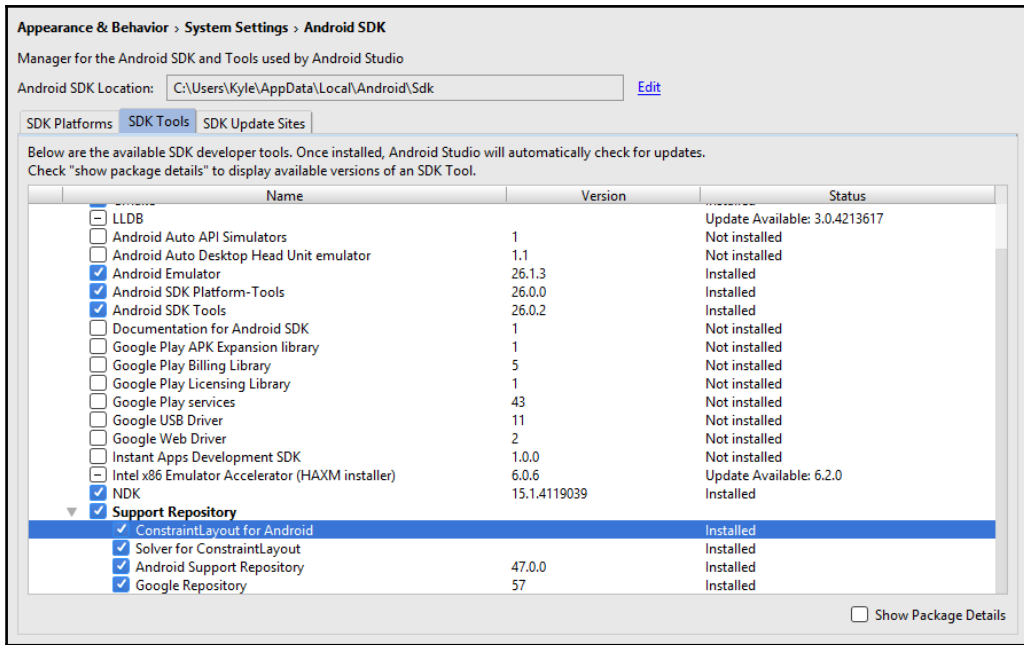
Appearance & Behavior › System Settings › Android SDK

Manager for the Android SDK and Tools used by Android Studio

Android SDK Location: C:\Users\Kyle\AppData\Local\Android\Sdk Edit

SDK Platforms | SDK Tools | SDK Update Sites

Below are the available SDK developer tools. Once installed, Android Studio will automatically check for updates.
Check "show package details" to display available versions of an SDK Tool.

| Name | Version | Status |
|---|---|---|
| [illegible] | | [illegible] |
| LLDB | | Update Available: 3.0.4213617 |
| Android Auto API Simulators | 1 | Not installed |
| Android Auto Desktop Head Unit emulator | 1.1 | Not installed |
| Android Emulator | 26.1.3 | Installed |
| Android SDK Platform-Tools | 26.0.0 | Installed |
| Android SDK Tools | 26.0.2 | Installed |
| Documentation for Android SDK | 1 | Not installed |
| Google Play APK Expansion library | 1 | Not installed |
| Google Play Billing Library | 5 | Not installed |
| Google Play Licensing Library | 1 | Not installed |
| Google Play services | 43 | Not installed |
| Google USB Driver | 11 | Not installed |
| Google Web Driver | 2 | Not installed |
| Instant Apps Development SDK | 1.0.0 | Not installed |
| Intel x86 Emulator Accelerator (HAXM installer) | 6.0.6 | Update Available: 6.2.0 |
| NDK | 15.1.4119039 | Installed |
| Support Repository | | |
| ConstraintLayout for Android | | Installed |
| Solver for ConstraintLayout | | Installed |
| Android Support Repository | 47.0.0 | Installed |
| Google Repository | 57 | Installed |

Show Package Details